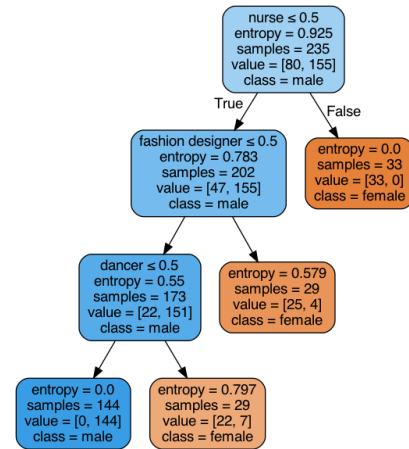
nurse ≤ 0.5
entropy = 0.925
samples = 235
value = [80, 155]
class = male

True

False

fashion designer ≤ 0.5
entropy = 0.783
samples = 202
value = [47, 155]
class = male

entropy = 0.0
samples = 33
value = [33, 0]
class = female

dancer ≤ 0.5
entropy = 0.55
samples = 173
value = [22, 151]
class = male

entropy = 0.579
samples = 29
value = [25, 4]
class = female

entropy = 0.0
samples = 144
value = [0, 144]
class = male

entropy = 0.797
samples = 29
value = [22, 7]
class = female